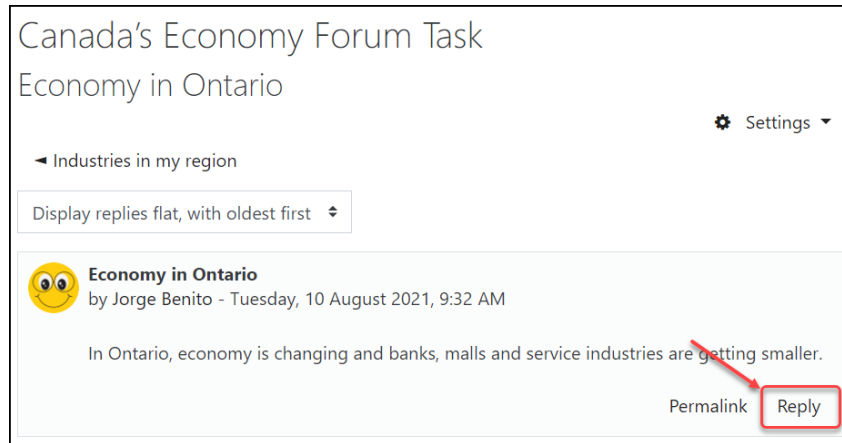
Canada's Economy Forum Task
Economy in Ontario

Settings

◄ Industries in my region

Display replies flat, with oldest first

Economy in Ontario
by Jorge Benito - Tuesday, 10 August 2021, 9:32 AM

In Ontario, economy is changing and banks, malls and service industries are getting smaller.

Permalink Reply